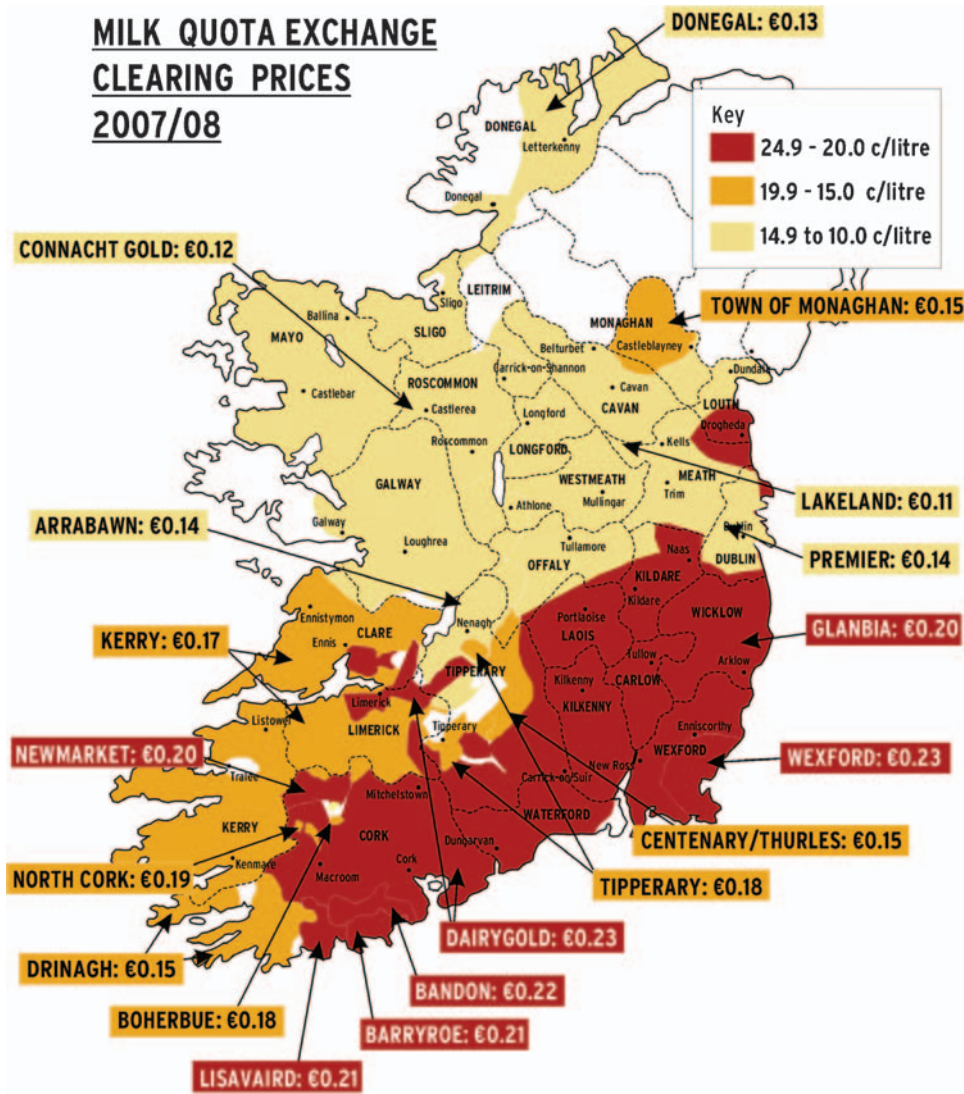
MILK QUOTA EXCHANGE CLEARING PRICES 2007/08

DONEGAL: €0.13

Key
24.9 - 20.0 c/litre
19.9 - 15.0 c/litre
14.9 to 10.0 c/litre

CONNACHT GOLD: €0.12

TOWN OF MONAGHAN: €0.15

DONEGAL
Letterkenny
Donegal
LEITRIM
Sligo
Ballina
MAYO
SLIGO
MONAGHAN
Castleblayney
Belturbet
Carrick-on-Shannon
ROSCOMMON
Castlebar
Castlerea
Cavan
CAVAN
Dundalk
LOUTH
Drogheda
Roscommon
Longford
LONGFORD
Kells
MEATH
Trim
WESTMEATH
Mullingar
GALWAY
Athlone
Galway
Loughrea
Tullamore
OFFALY
Dublin
DUBLIN
Naas
KILDARE
Kildare
Portlaoise
LAOIS
WICKLOW
Tullow
Arklow
CARLOW
Kilkenny
KILKENNY
Enniscorthy
WEXFORD
New Ross
Carrick-on-Suir
WATERFORD
Dungarvan
Ennistymon
Ennis
CLARE
Nenagh
TIPPERARY
Limerick
LIMERICK
Tipperary
Listowel
Tralee
Mitchelstown
KERRY
CORK
Cork
Kenmare
Macroom

LAKELAND: €0.11

ARRABAWN: €0.14

PREMIER: €0.14

KERRY: €0.17

GLANBIA: €0.20

NEWMARKET: €0.20

WEXFORD: €0.23

CENTENARY/THURLES: €0.15

NORTH CORK: €0.19

TIPPERARY: €0.18

DAIRYGOLD: €0.23

DRINAGH: €0.15

BANDON: €0.22

BOHERBUE: €0.18

BARRYROE: €0.21

LISAVAIRD: €0.21